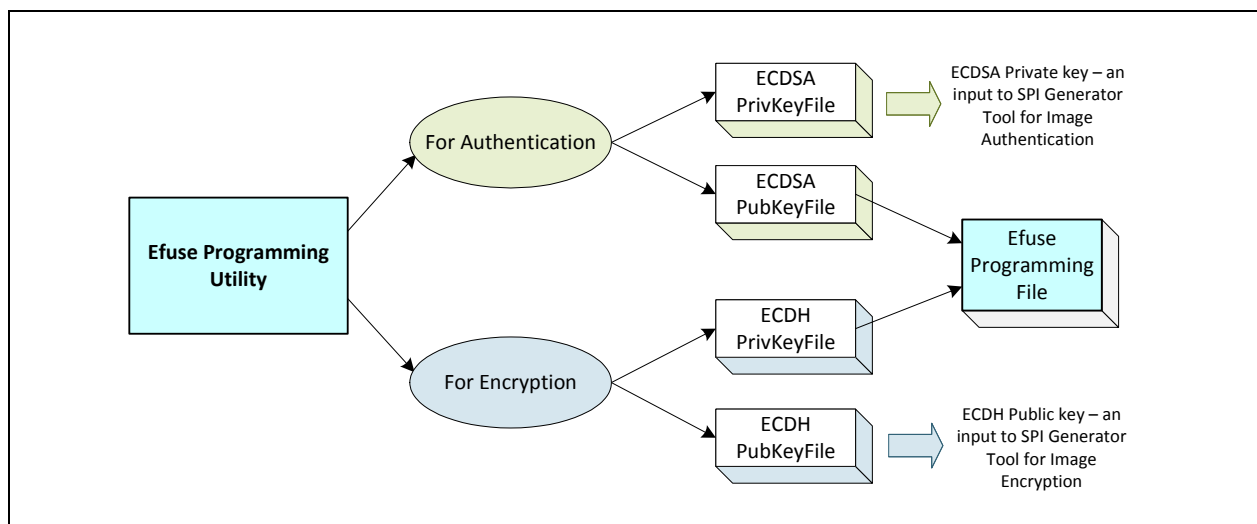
Efuse Programming Utility

For Authentication

For Encryption

ECDSA PrivKeyFile

ECDSA Private key – an input to SPI Generator Tool for Image Authentication

ECDSA PubKeyFile

Efuse Programming File

ECDH PrivKeyFile

ECDH PubKeyFile

ECDH Public key – an input to SPI Generator Tool for Image Encryption